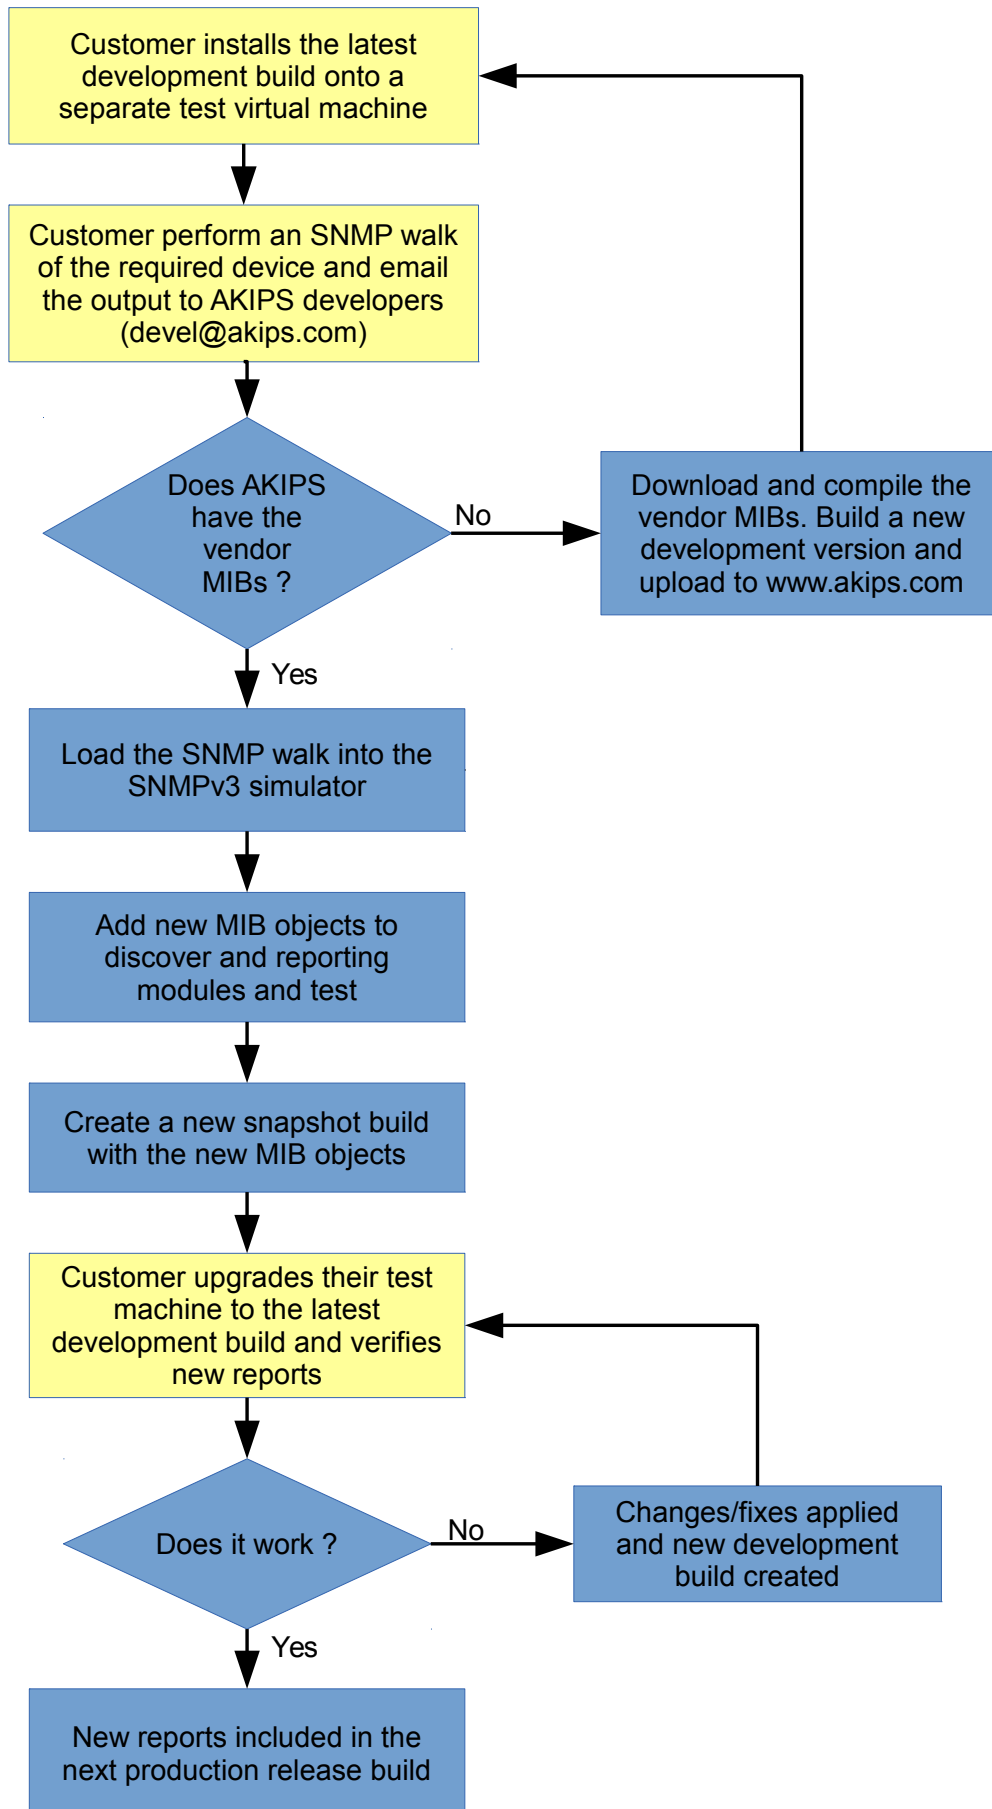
Customer installs the latest development build onto a separate test virtual machine

Customer perform an SNMP walk of the required device and email the output to AKIPS developers (devel@akips.com)

Does AKIPS have the vendor MIBs ?

No

Download and compile the vendor MIBs. Build a new development version and upload to www.akips.com

Yes

Load the SNMP walk into the SNMPv3 simulator

Add new MIB objects to discover and reporting modules and test

Create a new snapshot build with the new MIB objects

Customer upgrades their test machine to the latest development build and verifies new reports

Does it work ?

No

Changes/fixes applied and new development build created

Yes

New reports included in the next production release build